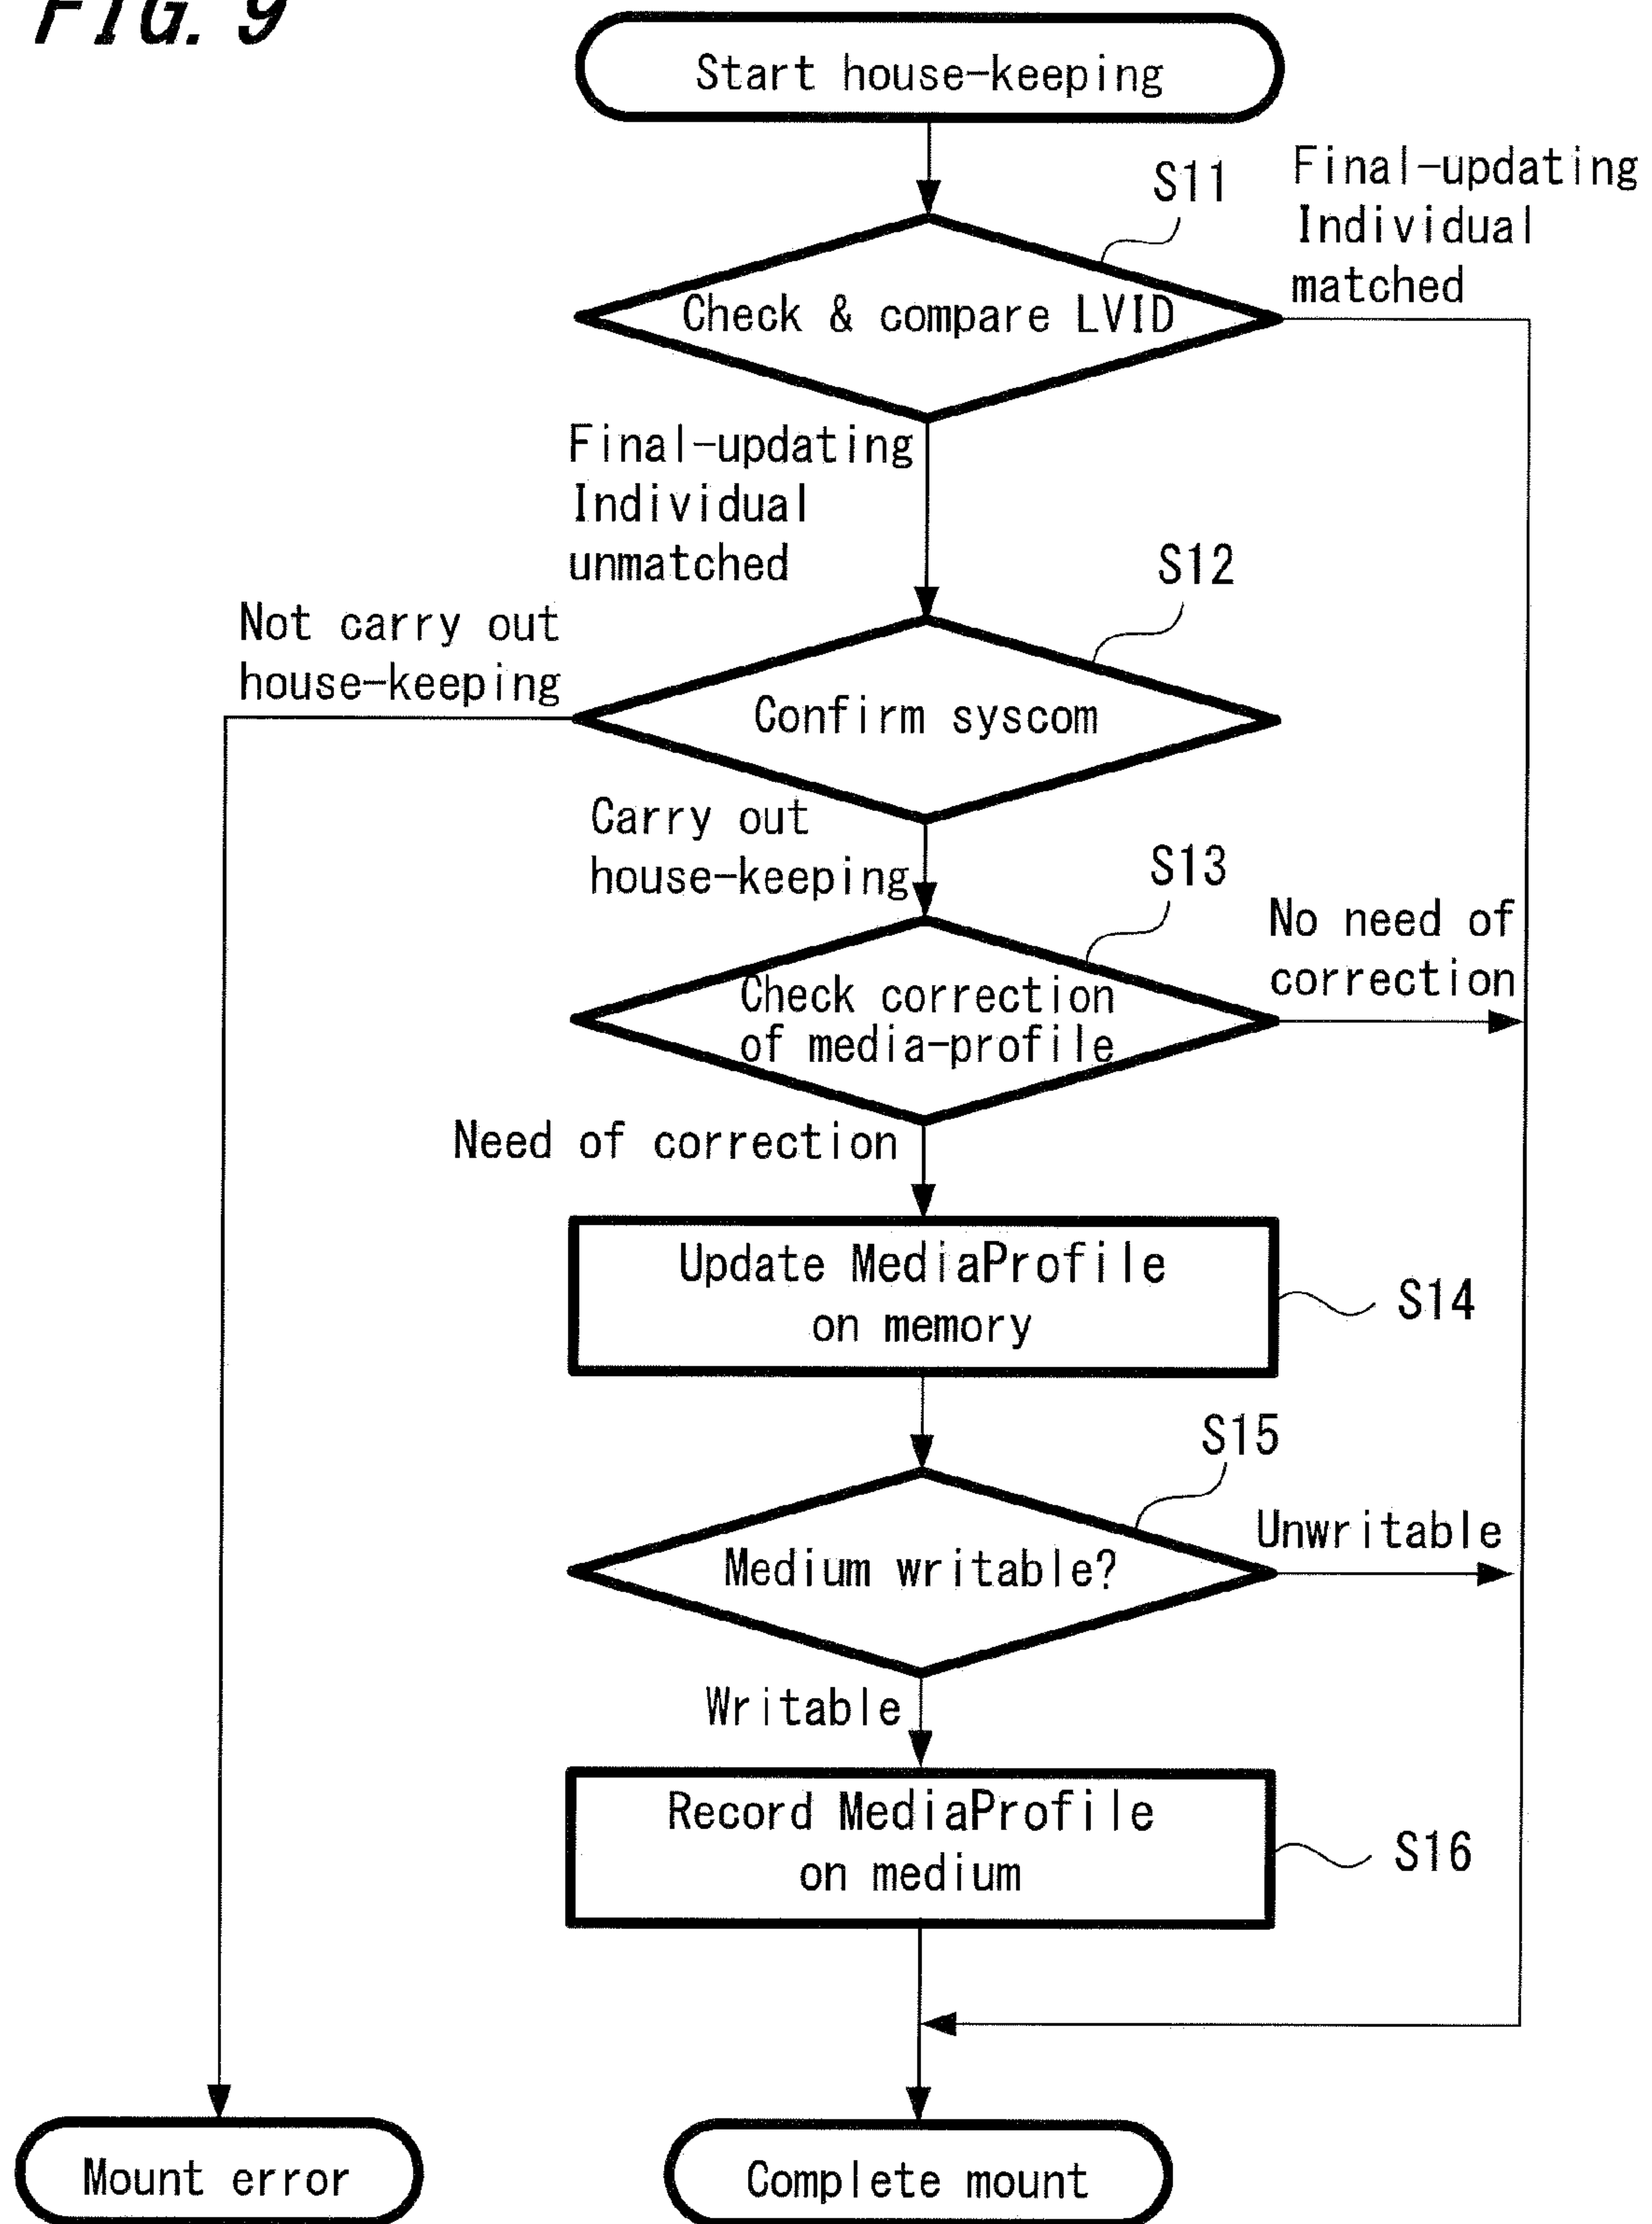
FIG. 9

Start house-keeping

S11

Final-updating Individual matched

Check & compare LVID

Final-updating Individual unmatched

S12

Not carry out house-keeping

Confirm syscom

Carry out house-keeping

S13

No need of correction

Check correction of media-profile

Need of correction

Update MediaProfile on memory

S14

S15

Unwritable

Medium writable?

Writable

Record MediaProfile on medium

S16

Mount error

Complete mount